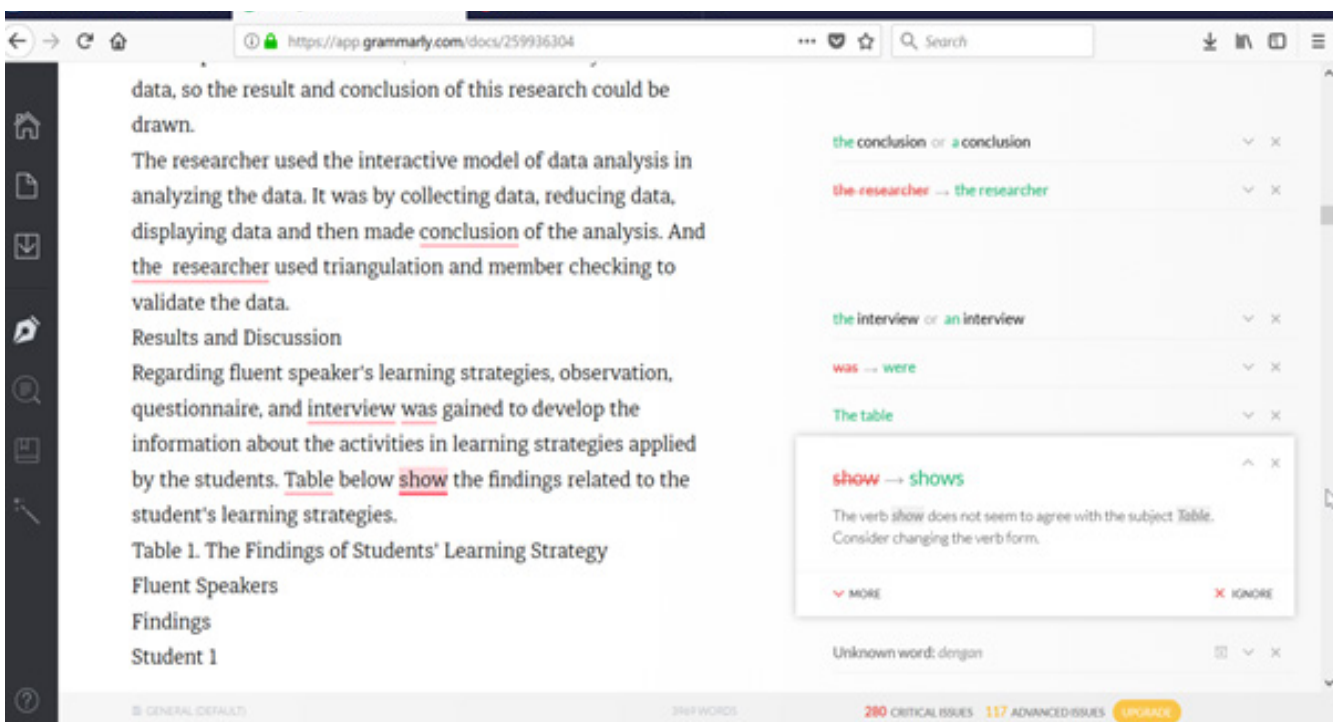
https://app.grammarly.com/docs/259936304

Search

data, so the result and conclusion of this research could be drawn.

The researcher used the interactive model of data analysis in analyzing the data. It was by collecting data, reducing data, displaying data and then made conclusion of the analysis. And the researcher used triangulation and member checking to validate the data.

Results and Discussion

Regarding fluent speaker's learning strategies, observation, questionnaire, and interview was gained to develop the information about the activities in learning strategies applied by the students. Table below show the findings related to the student's learning strategies.

Table 1. The Findings of Students' Learning Strategy

Fluent Speakers

Findings

Student 1

the conclusion or a conclusion

the researcher → the researcher

the interview or an interview

was → were

The table

show → shows

The verb show does not seem to agree with the subject Table. Consider changing the verb form.

MORE

IGNORE

Unknown word: dengan

GENERAL (DEFAULT)

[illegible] WORDS

280 CRITICAL ISSUES 117 ADVANCED ISSUES UPGRADE